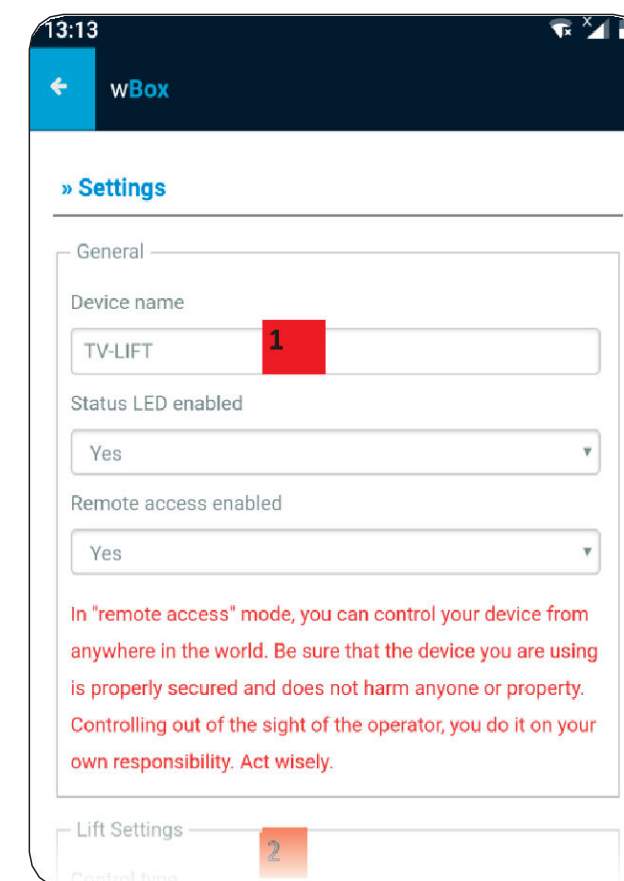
13:13

wBox

» Settings

General

Device name

TV-LIFT

1

Status LED enabled

Yes

Remote access enabled

Yes

In "remote access" mode, you can control your device from anywhere in the world. Be sure that the device you are using is properly secured and does not harm anyone or property. Controlling out of the sight of the operator, you do it on your own responsibility. Act wisely.

Lift Settings

2

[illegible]